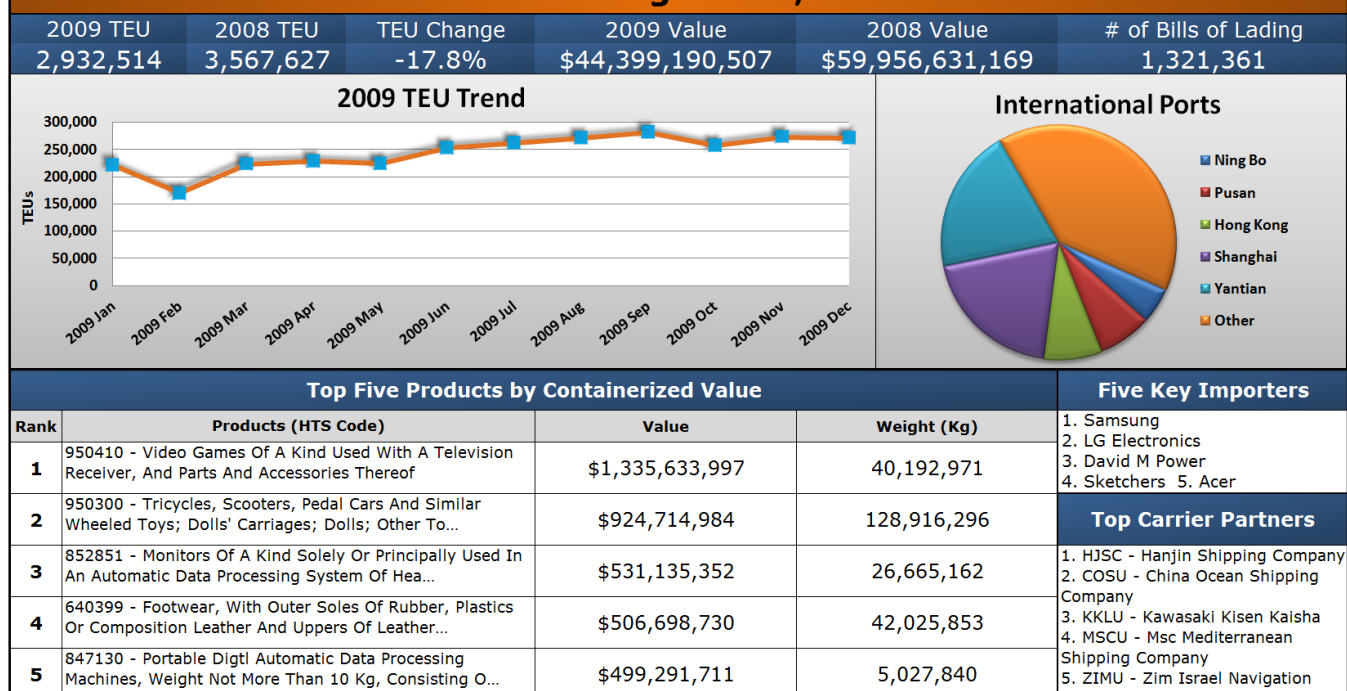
| 2009 TEU | 2008 TEU | TEU Change | 2009 Value | 2008 Value | # of Bills of Lading |
|---|---|---|---|---|---|
| 2,932,514 | 3,567,627 | -17.8% | \$44,399,190,507 | \$59,956,631,169 | 1,321,361 |

2009 TEU Trend

TEUs

300,000
250,000
200,000
150,000
100,000
50,000
0

2009 Jan, 2009 Feb, 2009 Mar, 2009 Apr, 2009 May, 2009 Jun, 2009 Jul, 2009 Aug, 2009 Sep, 2009 Oct, 2009 Nov, 2009 Dec

International Ports

Ning Bo
Pusan
Hong Kong
Shanghai
Yantian
Other

Top Five Products by Containerized Value

| Rank | Products (HTS Code) | Value | Weight (Kg) |
|---|---|---|---|
| 1 | 950410 - Video Games Of A Kind Used With A Television Receiver, And Parts And Accessories Thereof | \$1,335,633,997 | 40,192,971 |
| 2 | 950300 - Tricycles, Scooters, Pedal Cars And Similar Wheeled Toys; Dolls' Carriages; Dolls; Other To... | \$924,714,984 | 128,916,296 |
| 3 | 852851 - Monitors Of A Kind Solely Or Principally Used In An Automatic Data Processing System Of Hea... | \$531,135,352 | 26,665,162 |
| 4 | 640399 - Footwear, With Outer Soles Of Rubber, Plastics Or Composition Leather And Uppers Of Leather... | \$506,698,730 | 42,025,853 |
| 5 | 847130 - Portable Digtl Automatic Data Processing Machines, Weight Not More Than 10 Kg, Consisting O... | \$499,291,711 | 5,027,840 |

Five Key Importers

1. Samsung
2. LG Electronics
3. David M Power
4. Sketchers 5. Acer

Top Carrier Partners

1. HJSC - Hanjin Shipping Company
2. COSU - China Ocean Shipping Company
3. KKLU - Kawasaki Kisen Kaisha
4. MSCU - Msc Mediterranean Shipping Company
5. ZIMU - Zim Israel Navigation